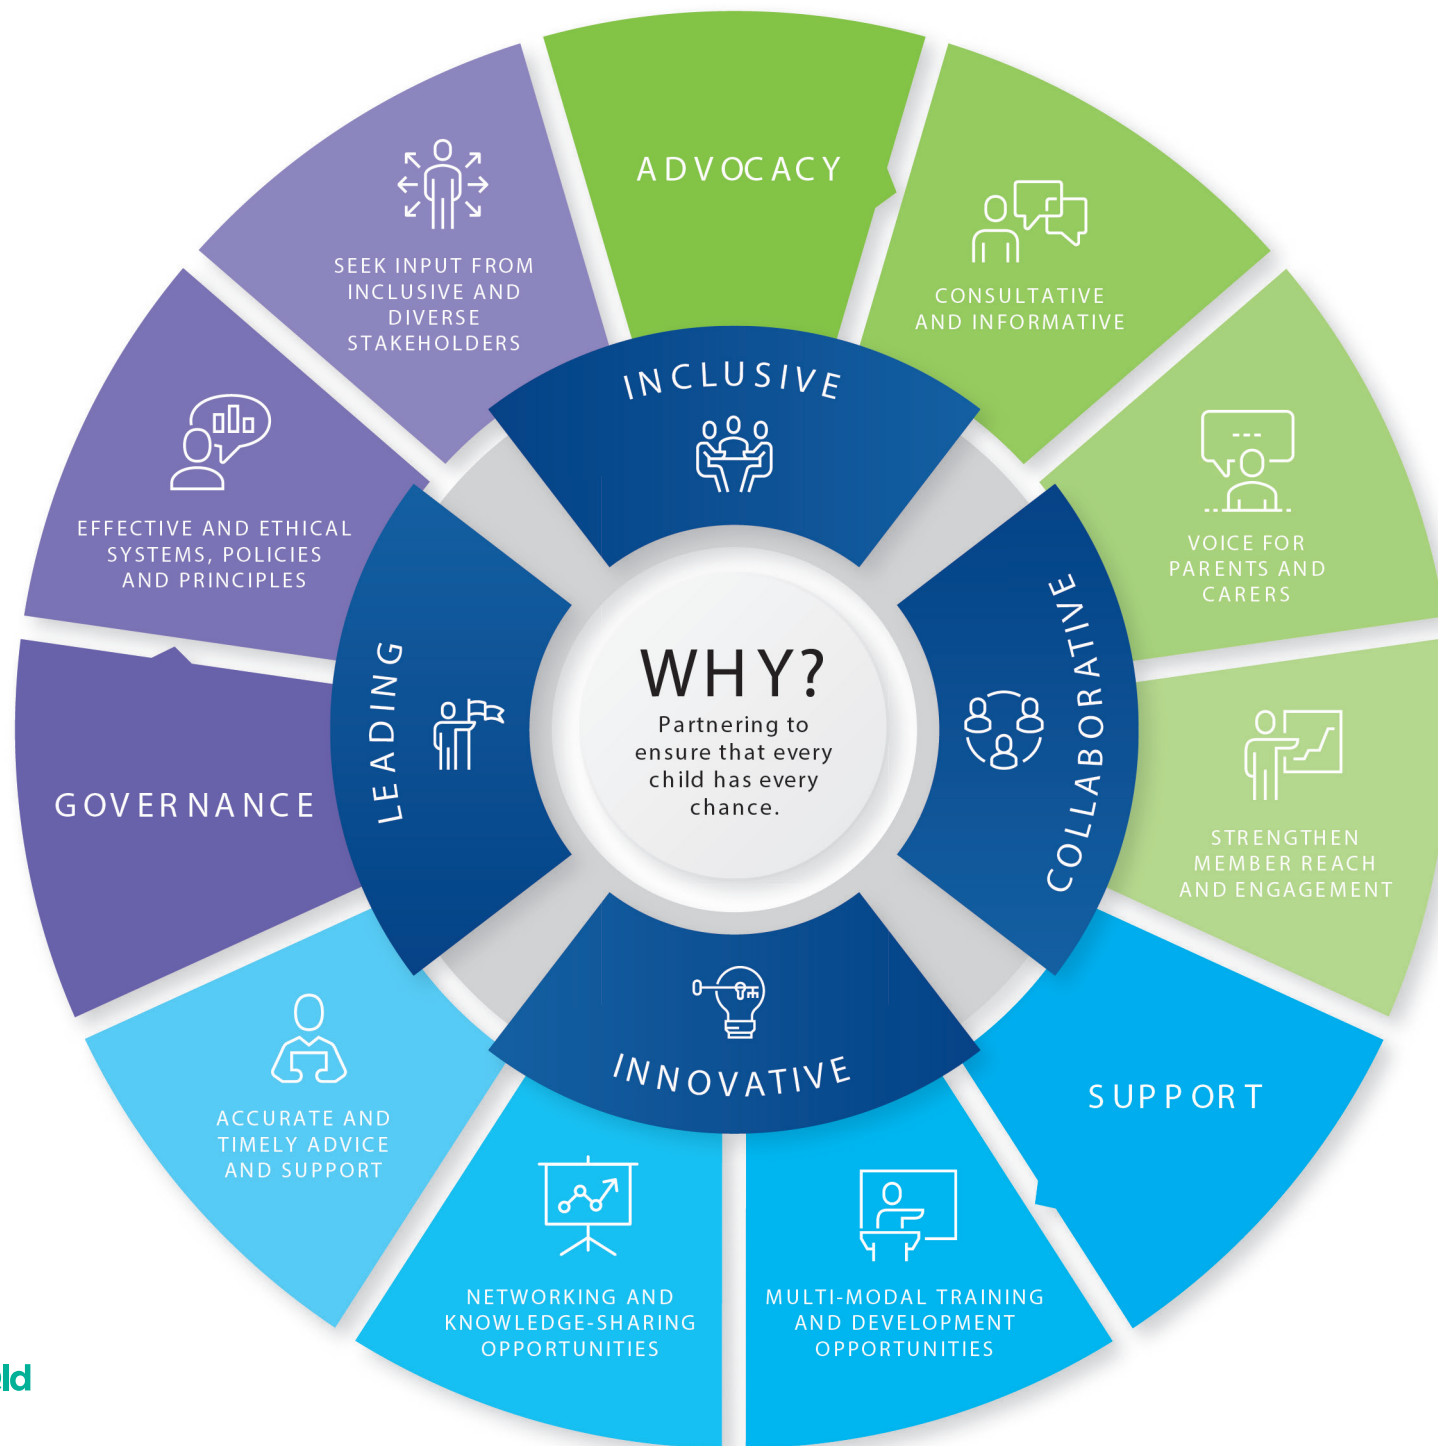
ADVOCACY

CONSULTATIVE AND INFORMATIVE

VOICE FOR PARENTS AND CARERS

STRENGTHEN MEMBER REACH AND ENGAGEMENT

SUPPORT

MULTI-MODAL TRAINING AND DEVELOPMENT OPPORTUNITIES

NETWORKING AND KNOWLEDGE-SHARING OPPORTUNITIES

ACCURATE AND TIMELY ADVICE AND SUPPORT

GOVERNANCE

EFFECTIVE AND ETHICAL SYSTEMS, POLICIES AND PRINCIPLES

SEEK INPUT FROM INCLUSIVE AND DIVERSE STAKEHOLDERS

INCLUSIVE

COLLABORATIVE

INNOVATIVE

LEADING

WHY?
Partnering to ensure that every child has every chance.

ld